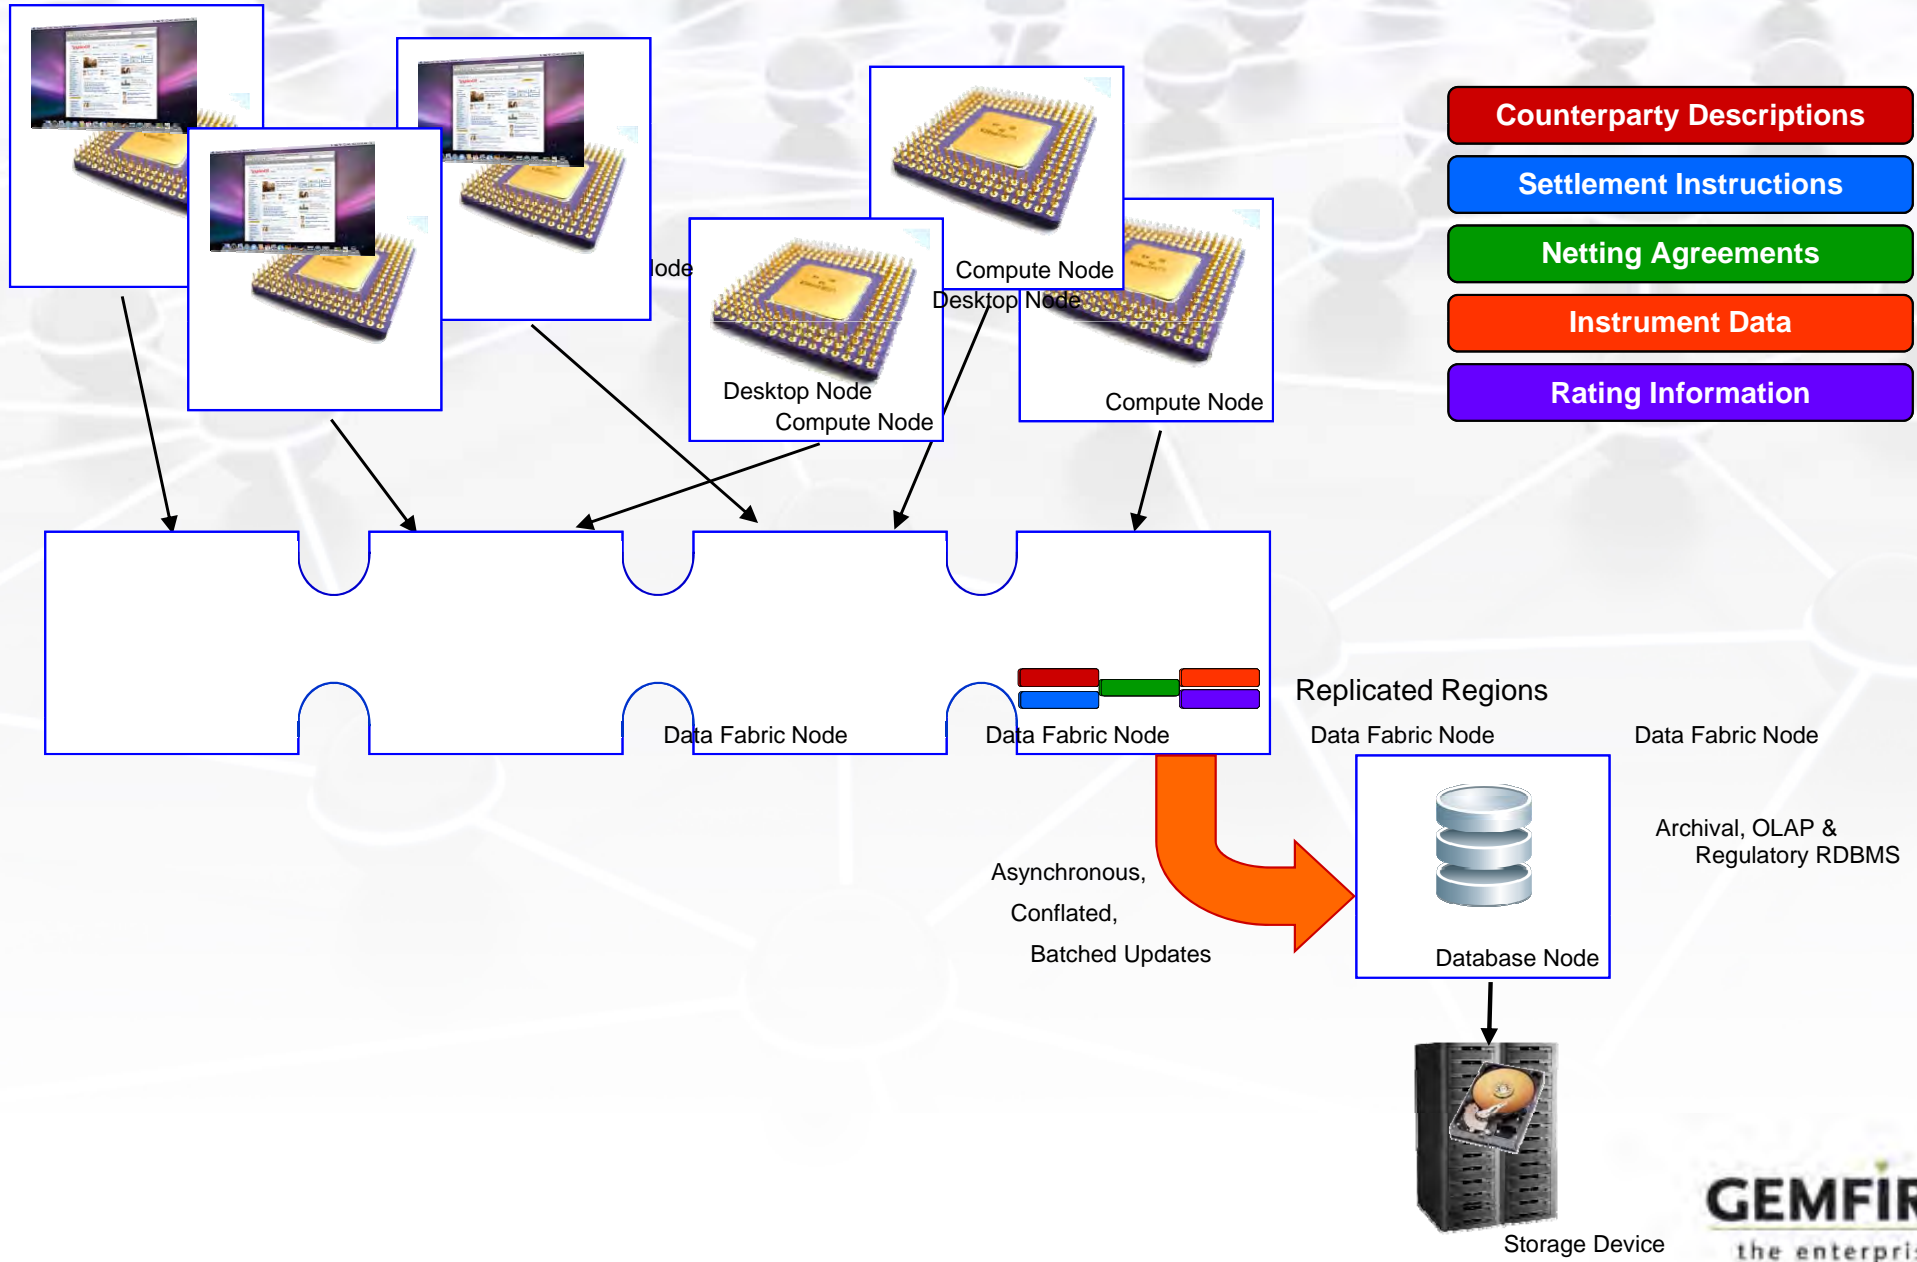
Counterparty Descriptions
Settlement Instructions
Netting Agreements
Instrument Data
Rating Information

lode
Compute Node
Desktop Node
Desktop Node
Compute Node
Compute Node

Replicated Regions
Data Fabric Node
Data Fabric Node
Data Fabric Node
Data Fabric Node

Archival, OLAP & Regulatory RDBMS

Asynchronous,
Conflated,
Batched Updates

Database Node

Storage Device

GEMFIR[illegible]
the enterpri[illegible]